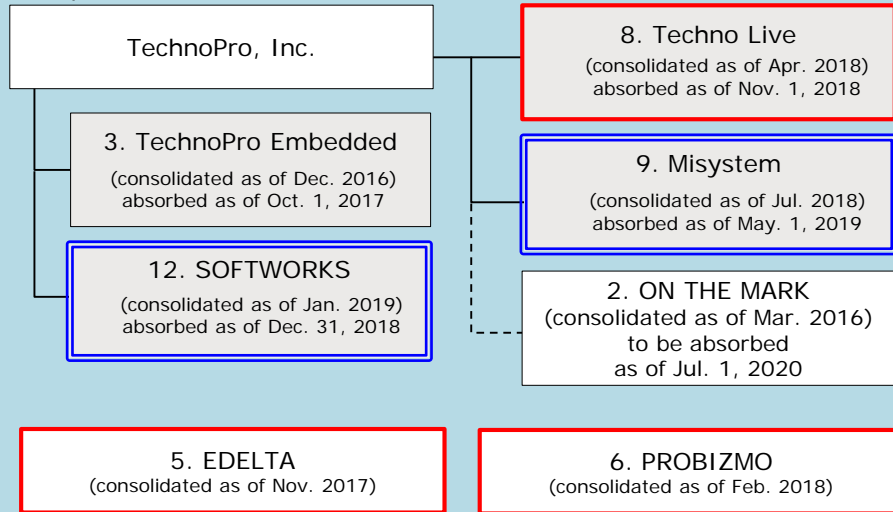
TechnoPro, Inc.

3. TechnoPro Embedded
(consolidated as of Dec. 2016)
absorbed as of Oct. 1, 2017

12. SOFTWORKS
(consolidated as of Jan. 2019)
absorbed as of Dec. 31, 2018

8. Techno Live
(consolidated as of Apr. 2018)
absorbed as of Nov. 1, 2018

9. Misystem
(consolidated as of Jul. 2018)
absorbed as of May. 1, 2019

2. ON THE MARK
(consolidated as of Mar. 2016)
to be absorbed
as of Jul. 1, 2020

5. EDELTA
(consolidated as of Nov. 2017)

6. PROBIZMO
(consolidated as of Feb. 2018)